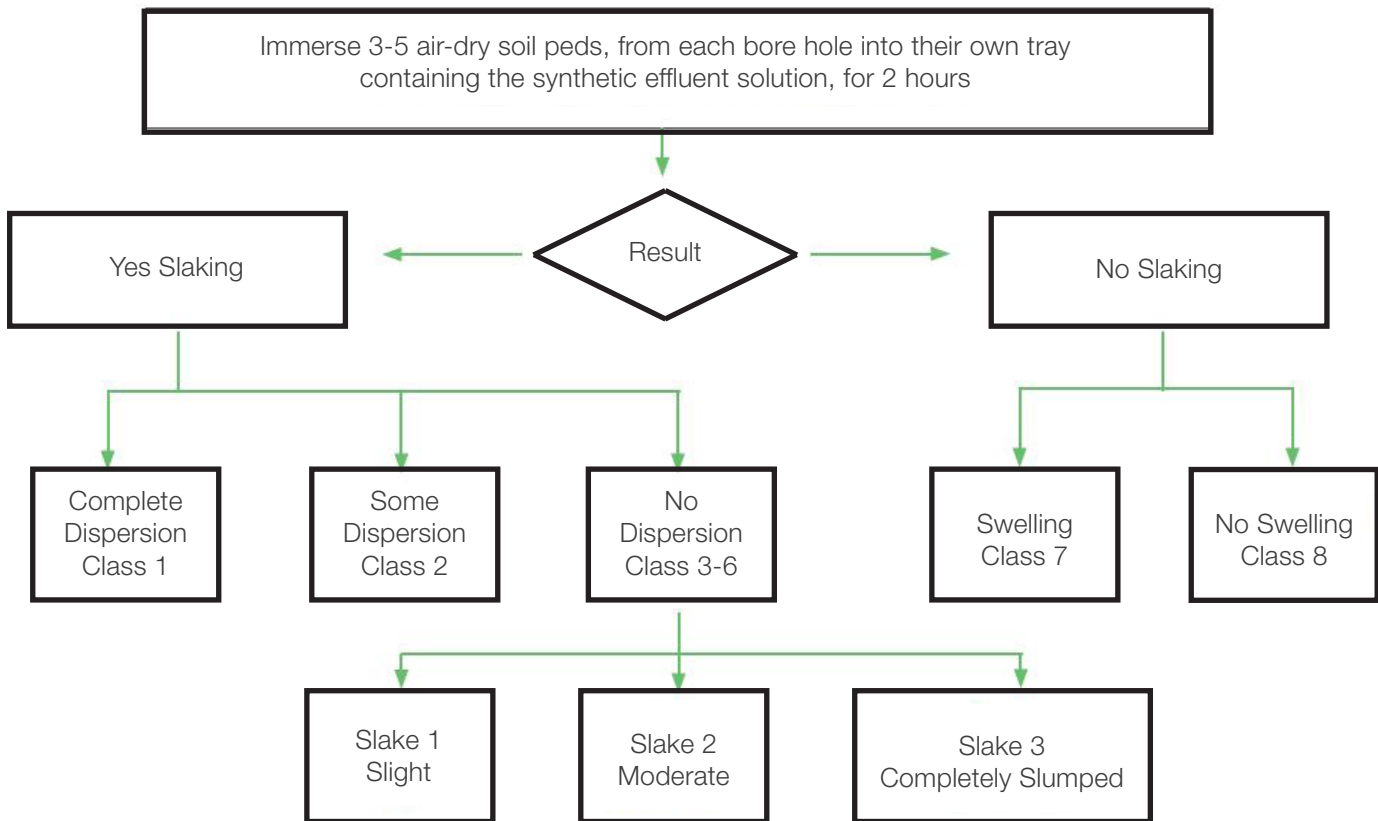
Immerse 3-5 air-dry soil peds, from each bore hole into their own tray containing the synthetic effluent solution, for 2 hours

Result

Yes Slaking

No Slaking

Complete Dispersion Class 1

Some Dispersion Class 2

No Dispersion Class 3-6

Swelling Class 7

No Swelling Class 8

Slake 1 Slight

Slake 2 Moderate

Slake 3 Completely Slumped